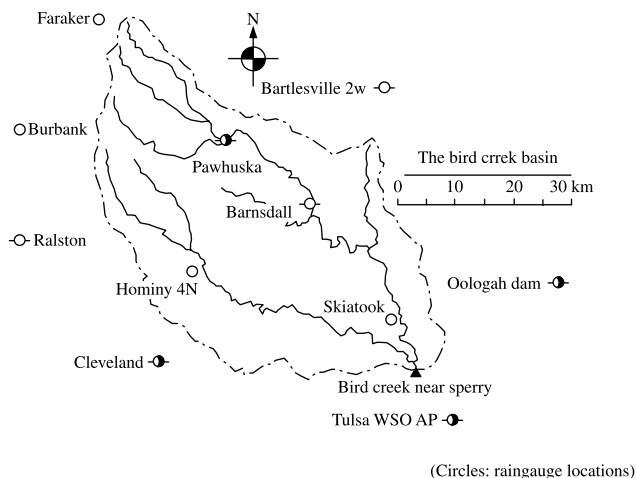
Faraker
N
Bartlesville 2w
Burbank
Pawhuska
The bird crrek basin
0 10 20 30 km
Barnsdall
Ralston
Hominy 4N
Oologah dam
Skiatook
Cleveland
Bird creek near sperry
Tulsa WSO AP
(Circles: raingauge locations)